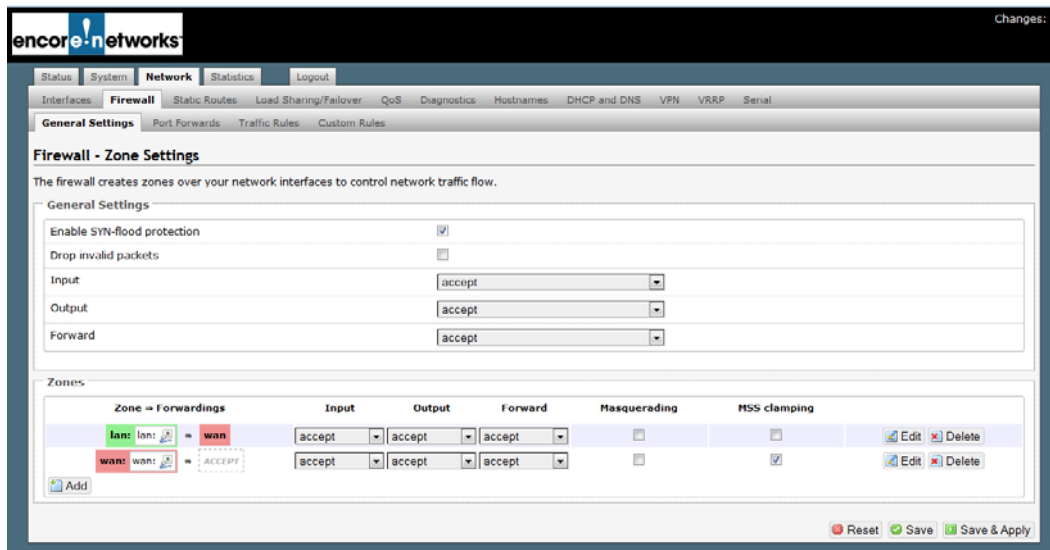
encore!networks

Changes:

Status System Network Statistics Logout

Interfaces Firewall Static Routes Load Sharing/Failover QoS Diagnostics Hostnames DHCP and DNS VPN VRRP Serial

General Settings Port Forwards Traffic Rules Custom Rules

Firewall - Zone Settings

The firewall creates zones over your network interfaces to control network traffic flow.

General Settings

| | |
|---|---|
| Enable SYN-flood protection | ☑ |
| Drop invalid packets | ☐ |
| Input | accept |
| Output | accept |
| Forward | accept |

Zones

| Zone ⇒ Forwardings | Input | Output | Forward | Masquerading | MSS clamping | |
|---|---|---|---|---|---|---|
| lan: lan: ⇒ wan | accept | accept | accept | ☐ | ☐ | Edit Delete |
| wan: wan: ⇒ ACCEPT | accept | accept | accept | ☐ | ☑ | Edit Delete |

Add

Reset Save Save & Apply